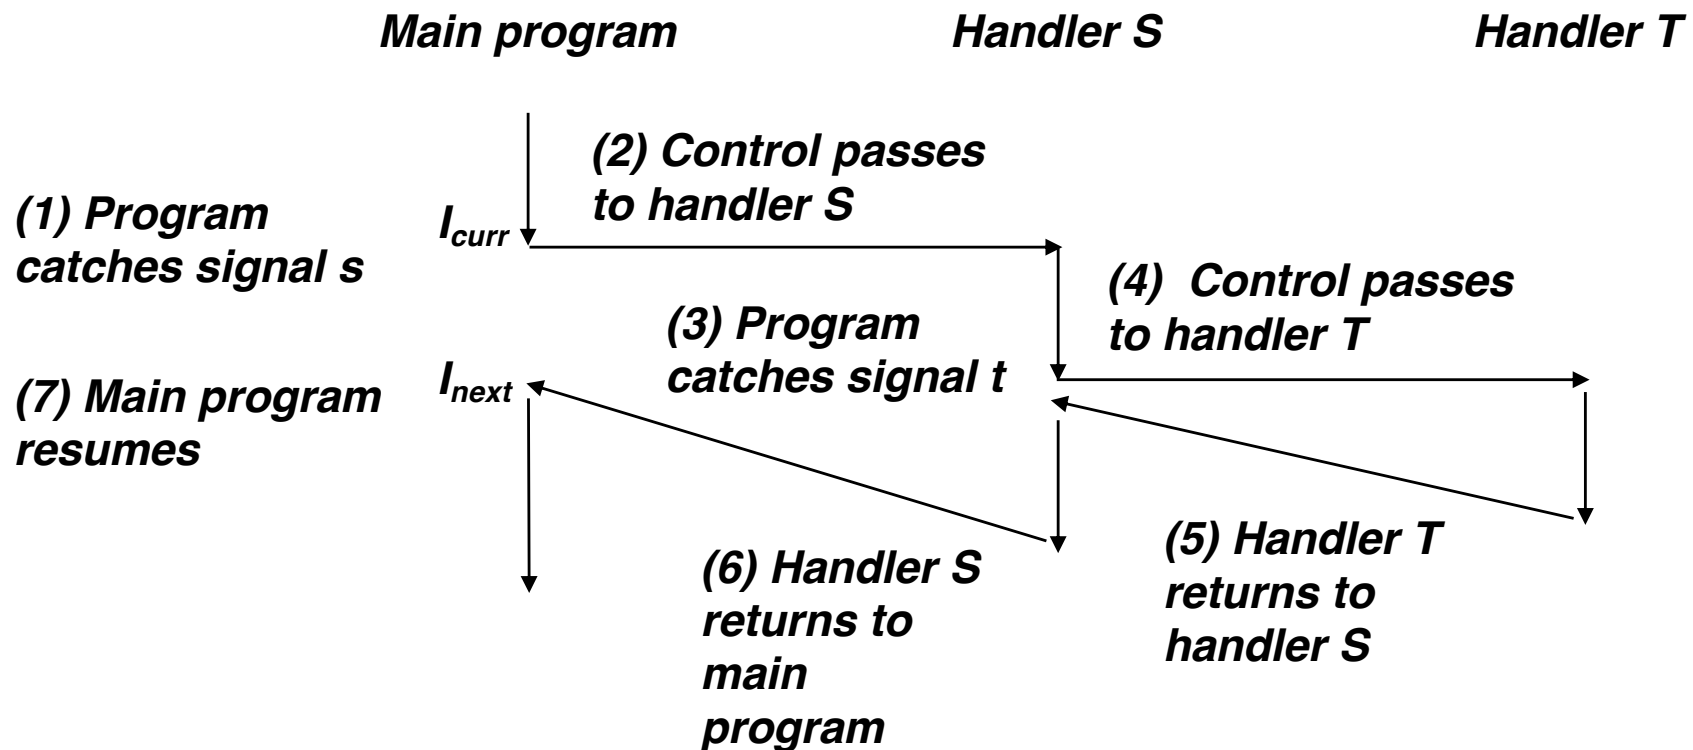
Main program

Handler S

Handler T

(2) Control passes to handler S

(1) Program catches signal s

$I_{curr}$

(4) Control passes to handler T

(3) Program catches signal t

(7) Main program resumes

$I_{next}$

(5) Handler T returns to handler S

(6) Handler S returns to main program